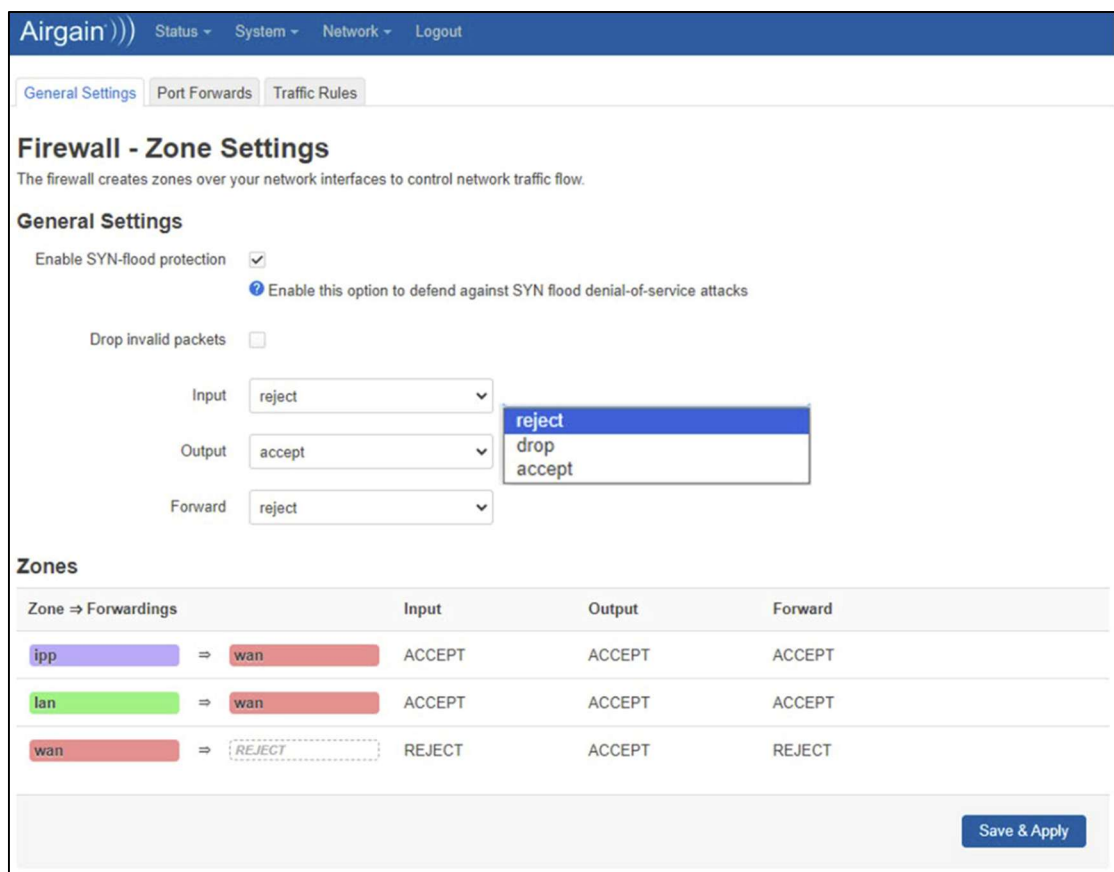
Airgain))) Status ▾ System ▾ Network ▾ Logout

General Settings | Port Forwards | Traffic Rules

# Firewall - Zone Settings

The firewall creates zones over your network interfaces to control network traffic flow.

## General Settings

Enable SYN-flood protection ✓

Enable this option to defend against SYN flood denial-of-service attacks

Drop invalid packets

Input reject

reject
drop
accept

Output accept

Forward reject

## Zones

| Zone ⇒ Forwardings | Input | Output | Forward |
|---|---|---|---|
| ipp ⇒ wan | ACCEPT | ACCEPT | ACCEPT |
| lan ⇒ wan | ACCEPT | ACCEPT | ACCEPT |
| wan ⇒ REJECT | REJECT | ACCEPT | REJECT |

Save & Apply